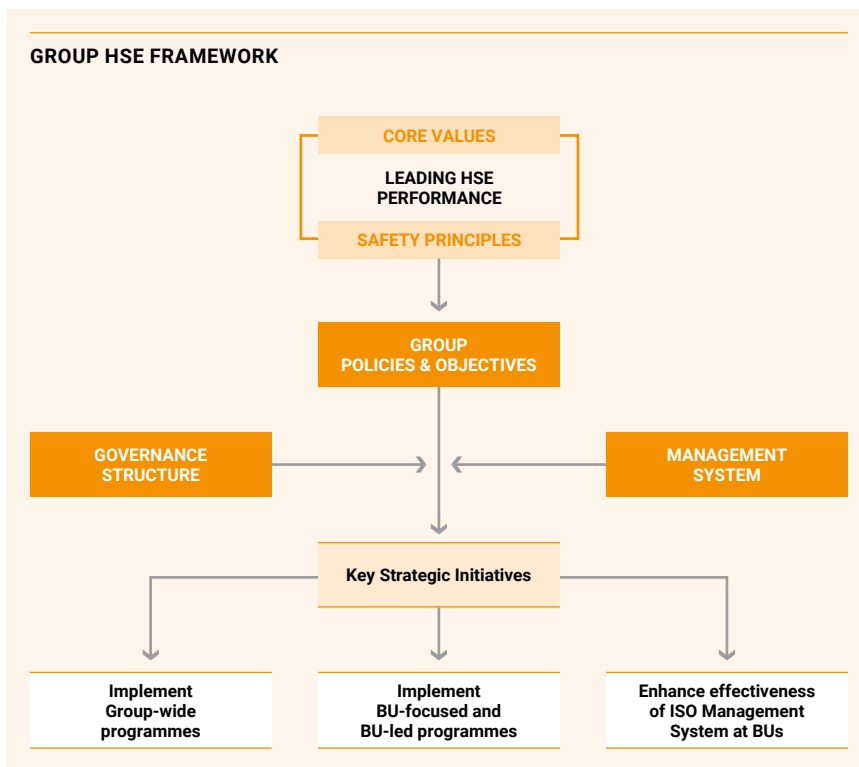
GROUP HSE FRAMEWORK

CORE VALUES

LEADING HSE PERFORMANCE

SAFETY PRINCIPLES

GROUP POLICIES & OBJECTIVES

GOVERNANCE STRUCTURE

MANAGEMENT SYSTEM

Key Strategic Initiatives

Implement Group-wide programmes

Implement BU-focused and BU-led programmes

Enhance effectiveness of ISO Management System at BUs